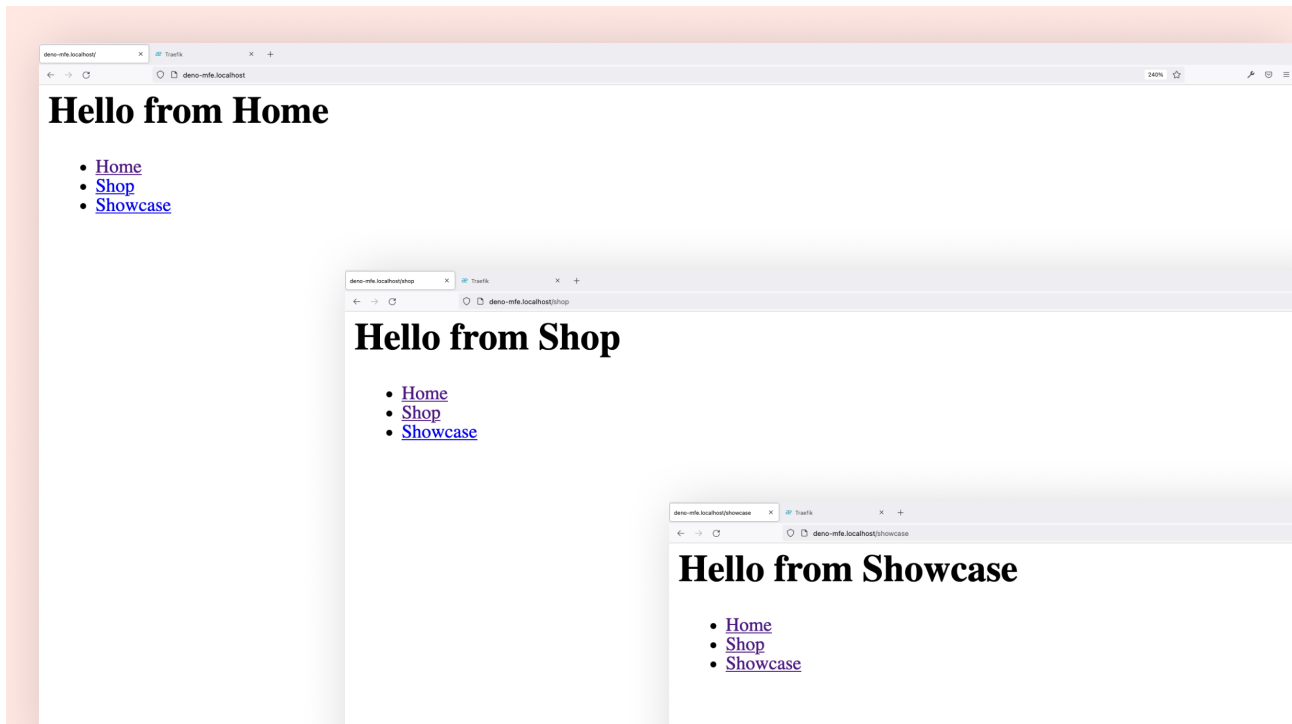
deno-mfe.localhost/ × Traefik × +

deno-mfe.localhost

240%

# Hello from Home

- Home
- Shop
- Showcase

deno-mfe.localhost/shop × Traefik × +

deno-mfe.localhost/shop

# Hello from Shop

- Home
- Shop
- Showcase

deno-mfe.localhost/showcase × Traefik × +

deno-mfe.localhost/showcase

# Hello from Showcase

- Home
- Shop
- Showcase